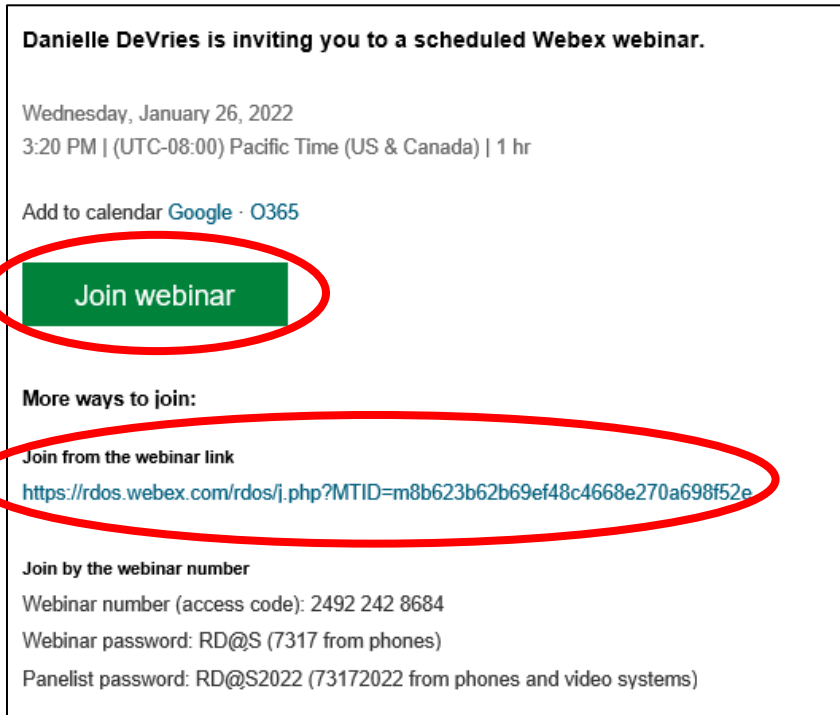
**Danielle DeVries is inviting you to a scheduled Webex webinar.**

Wednesday, January 26, 2022
3:20 PM | (UTC-08:00) Pacific Time (US & Canada) | 1 hr

Add to calendar Google · O365

Join webinar

**More ways to join:**

**Join from the webinar link**
https://rdos.webex.com/rdos/j.php?MTID=m8b623b62b69ef48c4668e270a698f52e

**Join by the webinar number**
Webinar number (access code): 2492 242 8684
Webinar password: RD@S (7317 from phones)
Panelist password: RD@S2022 (73172022 from phones and video systems)